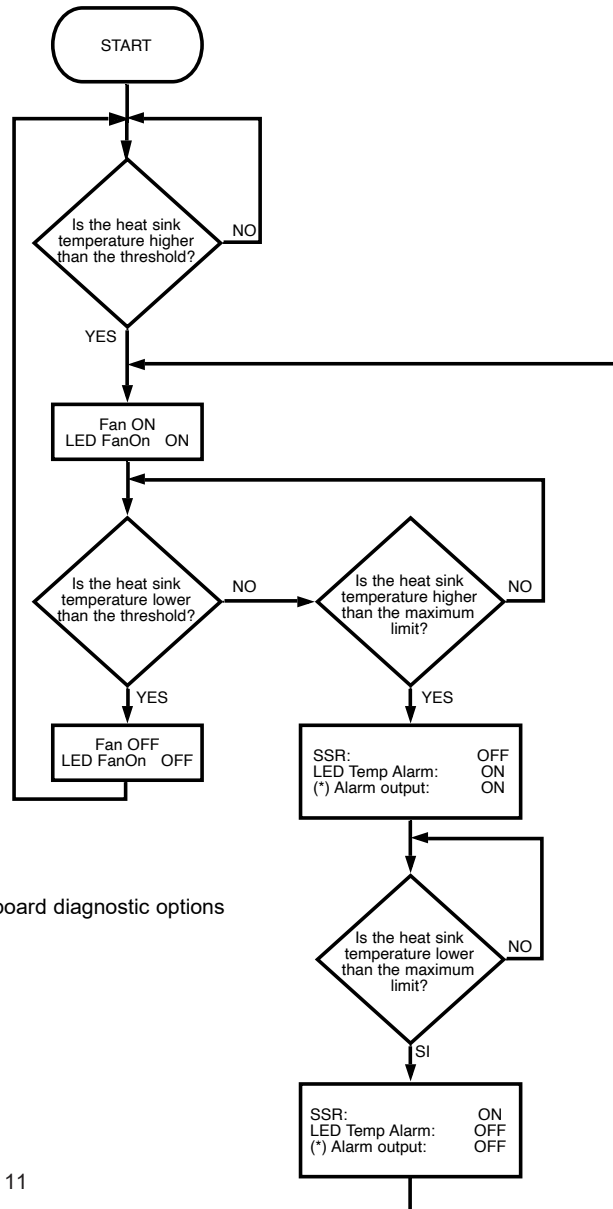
START

Is the heat sink temperature higher than the threshold?

NO

YES

Fan ON
LED FanOn ON

Is the heat sink temperature lower than the threshold?

NO

Is the heat sink temperature higher than the maximum limit?

NO

YES

YES

Fan OFF
LED FanOn OFF

SSR: OFF
LED Temp Alarm: ON
(*) Alarm output: ON

board diagnostic options

Is the heat sink temperature lower than the maximum limit?

NO

SI

SSR: ON
LED Temp Alarm: OFF
(*) Alarm output: OFF

11